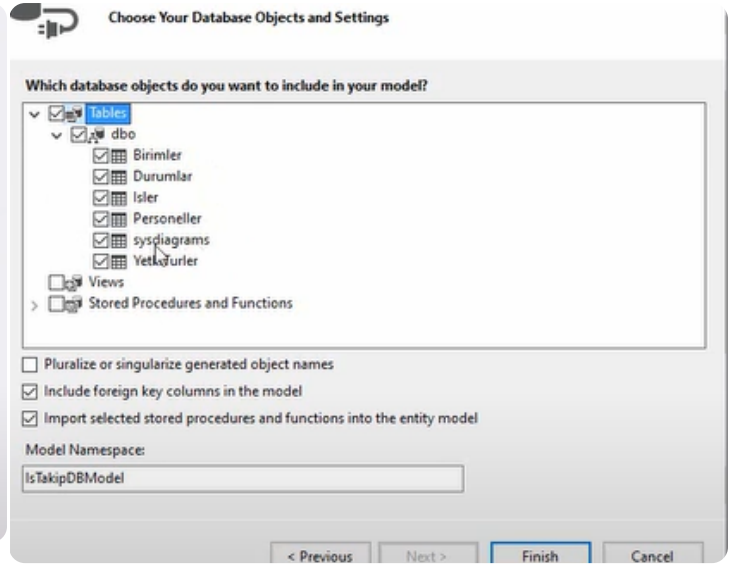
Choose Your Database Objects and Settings

Which database objects do you want to include in your model?

Tables
dbo
Birimler
Durumlar
Isler
Personeller
sysdiagrams
YetkiTurler
Views
Stored Procedures and Functions

Pluralize or singularize generated object names

Include foreign key columns in the model

Import selected stored procedures and functions into the entity model

Model Namespace:

IsTakipDBModel

< Previous
Next >
Finish
Cancel